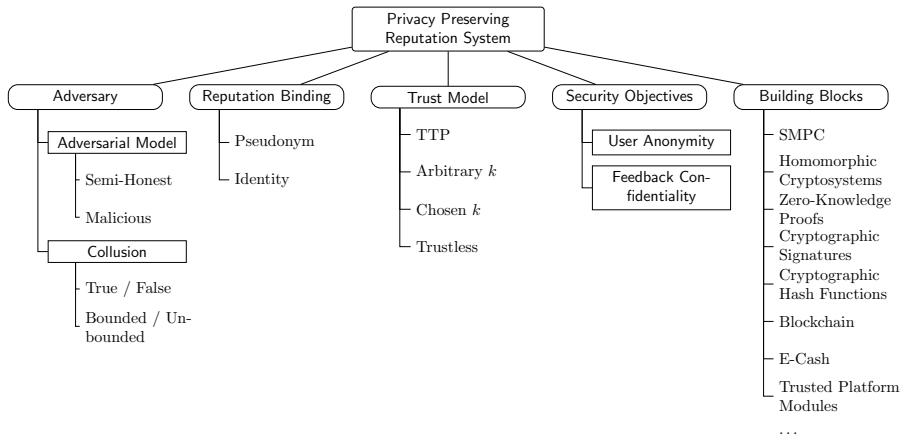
Privacy Preserving Reputation System

Adversary
Adversarial Model
Semi-Honest
Malicious
Collusion
True / False
Bounded / Unbounded

Reputation Binding
Pseudonym
Identity

Trust Model
TTP
Arbitrary $k$
Chosen $k$
Trustless

Security Objectives
User Anonymity
Feedback Confidentiality

Building Blocks
SMPC
Homomorphic Cryptosystems
Zero-Knowledge Proofs
Cryptographic Signatures
Cryptographic Hash Functions
Blockchain
E-Cash
Trusted Platform Modules
...